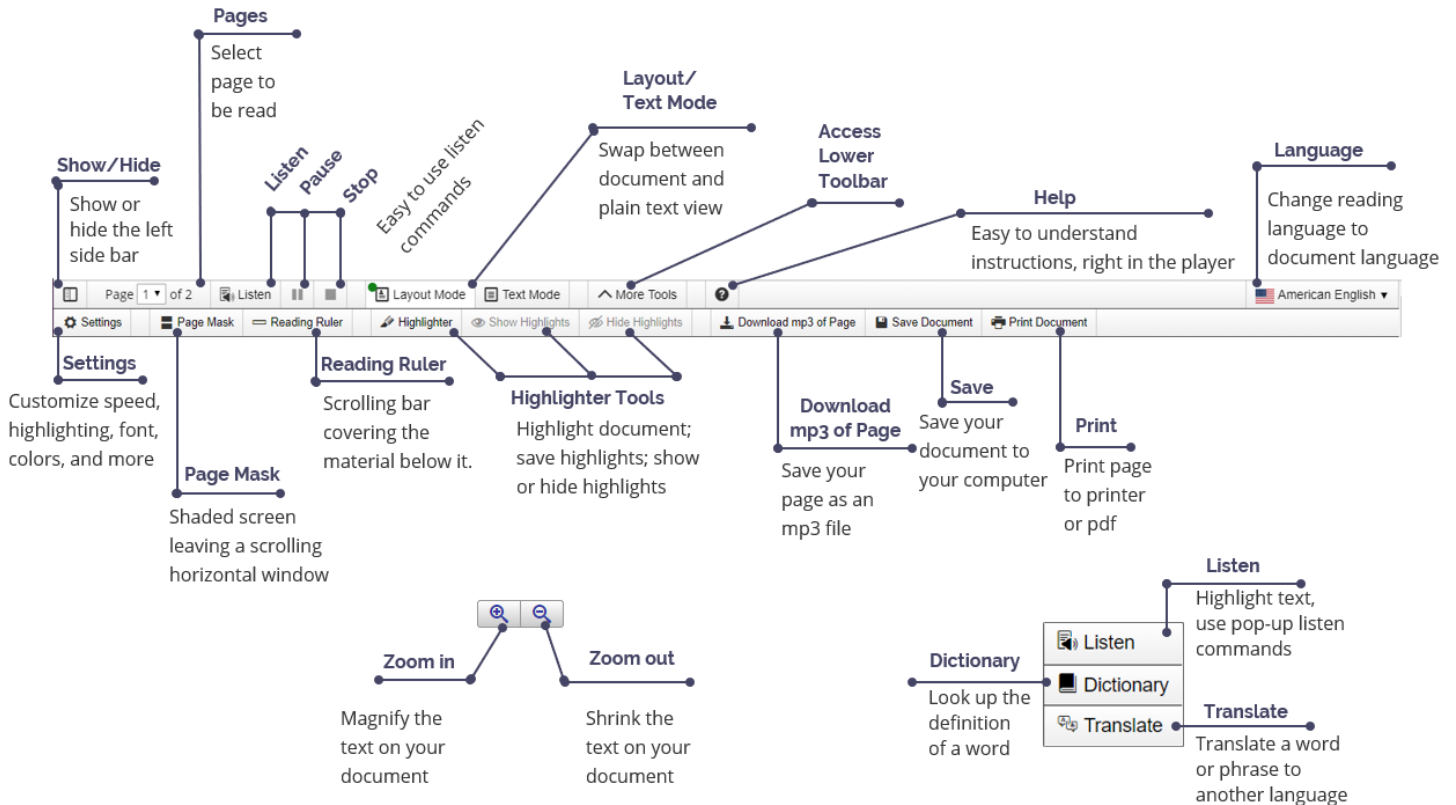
Pages
Select page to be read

Show/Hide
Show or hide the left side bar

Listen
Pause
Stop
Easy to use listen commands

Layout/ Text Mode
Swap between document and plain text view

Access Lower Toolbar

Help
Easy to understand instructions, right in the player

Language
Change reading language to document language

Page 1 of 2 Listen Layout Mode Text Mode More Tools American English

Settings Page Mask Reading Ruler Highlighter Show Highlights Hide Highlights Download mp3 of Page Save Document Print Document

Settings
Customize speed, highlighting, font, colors, and more

Page Mask
Shaded screen leaving a scrolling horizontal window

Reading Ruler
Scrolling bar covering the material below it.

Highlighter Tools
Highlight document; save highlights; show or hide highlights

Download mp3 of Page
Save your page as an mp3 file

Save
Save your document to your computer

Print
Print page to printer or pdf

Zoom in
Magnify the text on your document

Zoom out
Shrink the text on your document

Listen
Highlight text, use pop-up listen commands

Dictionary
Look up the definition of a word

Listen
Dictionary
Translate

Translate
Translate a word or phrase to another language